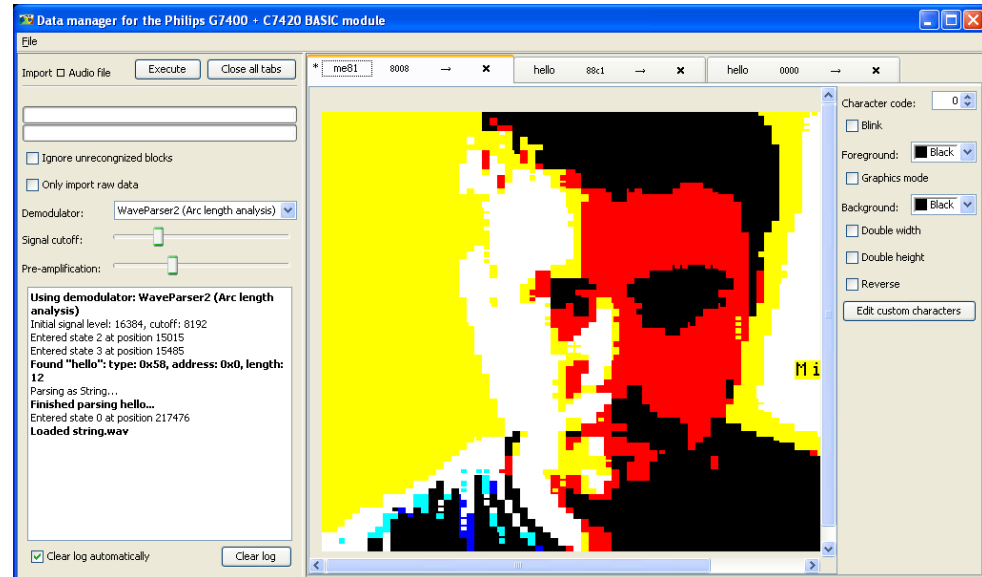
Data manager for the Philips G7400 + C7420 BASIC module

File

Import ☐ Audio file Execute Close all tabs

* me81 8008 → ×
hello 88c1 → ×
hello 0000 → ×

Ignore unrecognized blocks

Only import raw data

Demodulator: WaveParser2 (Arc length analysis)

Signal cutoff:

Pre-amplification:

**Using demodulator: WaveParser2 (Arc length analysis)**
Initial signal level: 16384, cutoff: 8192
Entered state 2 at position 15015
Entered state 3 at position 15485
**Found "hello": type: 0x58, address: 0x0, length: 12**
Parsing as String...
**Finished parsing hello...**
Entered state 0 at position 217476
**Loaded string.wav**

Clear log automatically Clear log

Mi

Character code: 0

Blink

Foreground: Black

Graphics mode

Background: Black

Double width

Double height

Reverse

Edit custom characters